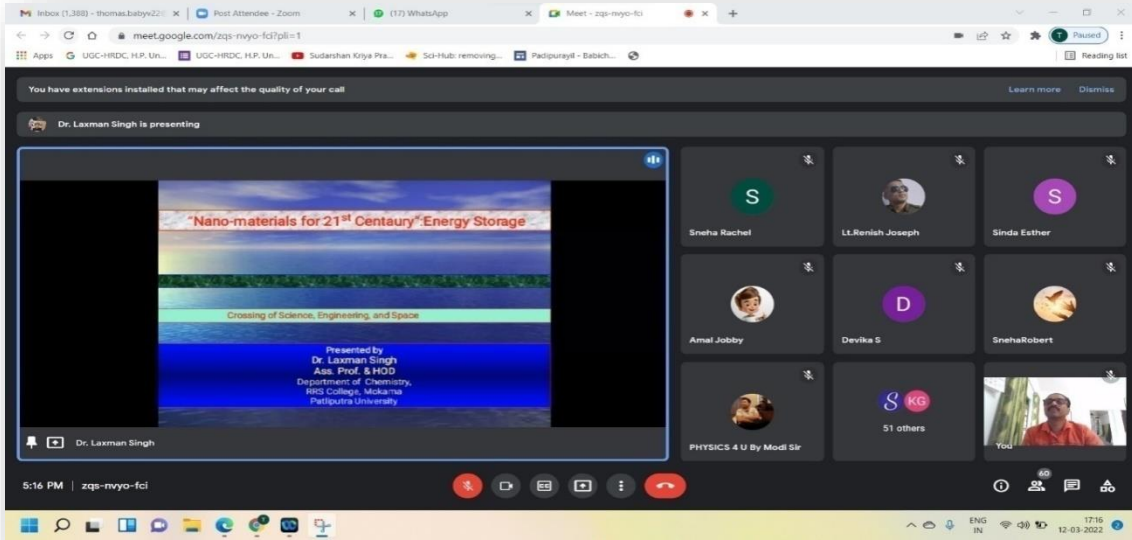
Inbox (1,388) - thomas.babyv22@ × | Post Attendee - Zoom × | (17) WhatsApp × | Meet - zqs-nvyo-fci × | +

meet.google.com/zqs-nvyo-fci?pli=1

Paused

Apps | UGC-HRDC, H.P. Un... | UGC-HRDC, H.P. Un... | Sudarshan Kriya Pra... | Sci-Hub: removing... | Padipurayil - Babich... | Reading list

You have extensions installed that may affect the quality of your call | Learn more | Dismiss

Dr. Laxman Singh is presenting

"Nano-materials for 21$^{st}$ Centaury" Energy Storage

Crossing of Science, Engineering, and Space

Presented by
Dr. Laxman Singh
Ass. Prof. & HOD
Department of Chemistry,
RRS College, Mokama
Patliputra University

Dr. Laxman Singh

S
Sneha Rachel

Lt.Renish Joseph

S
Sinda Esther

Amal Jobby

D
Devika S

SnehaRobert

PHYSICS 4 U By Modi Sir

S KG
51 others

You

5:16 PM | zqs-nvyo-fci

60

ENG IN | 17:16 | 12-03-2022